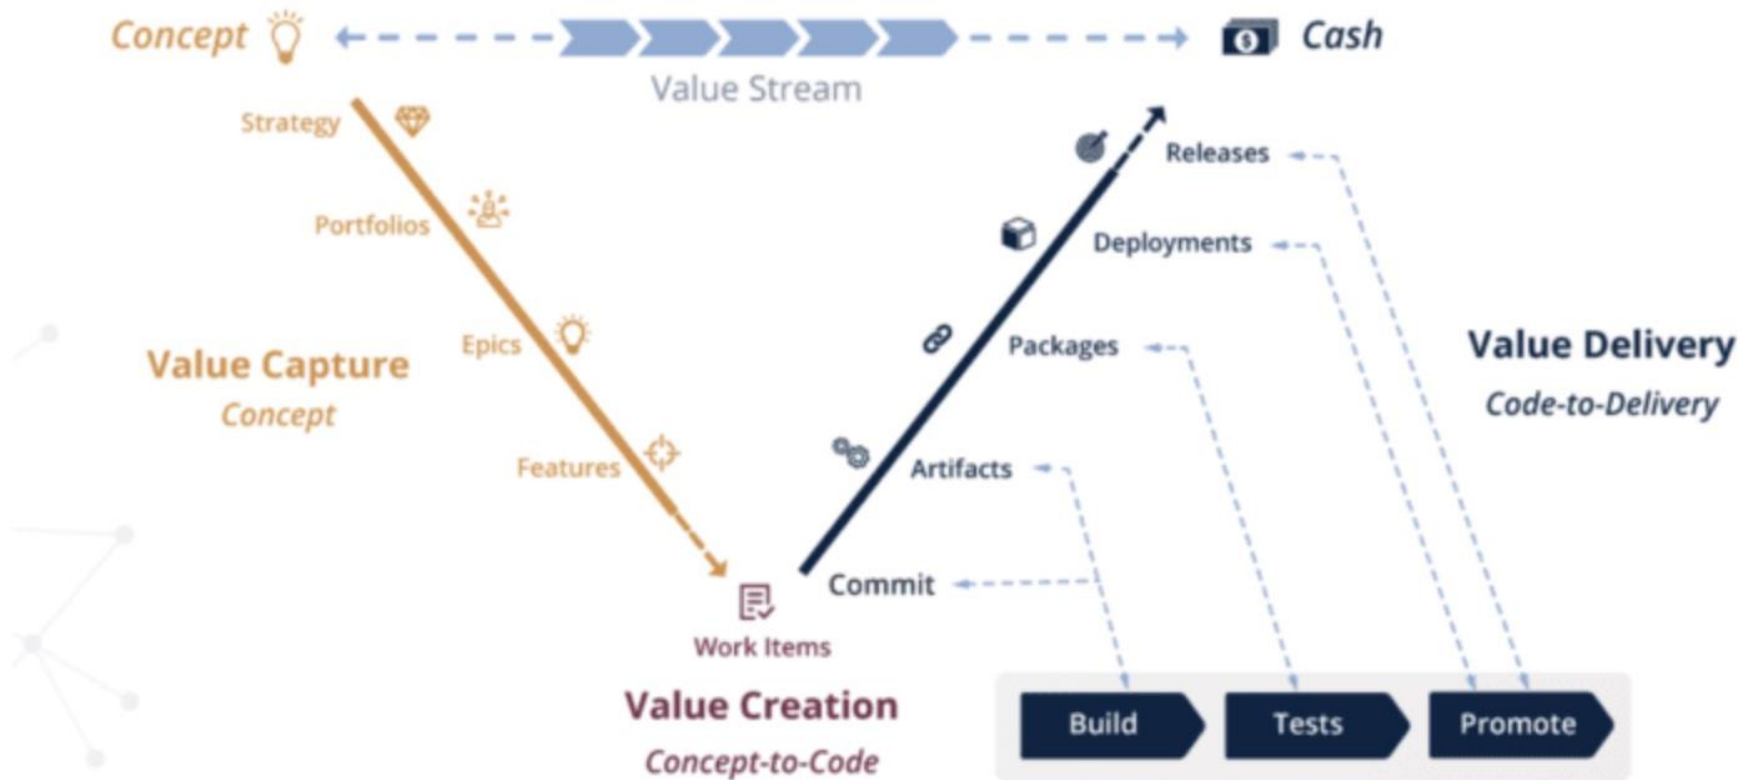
Concept

Value Stream

Cash

Strategy

Portfolios

Epics

Features

Value Capture
Concept

Work Items

Value Creation
Concept-to-Code

Commit

Artifacts

Packages

Deployments

Releases

Value Delivery
Code-to-Delivery

Build

Tests

Promote